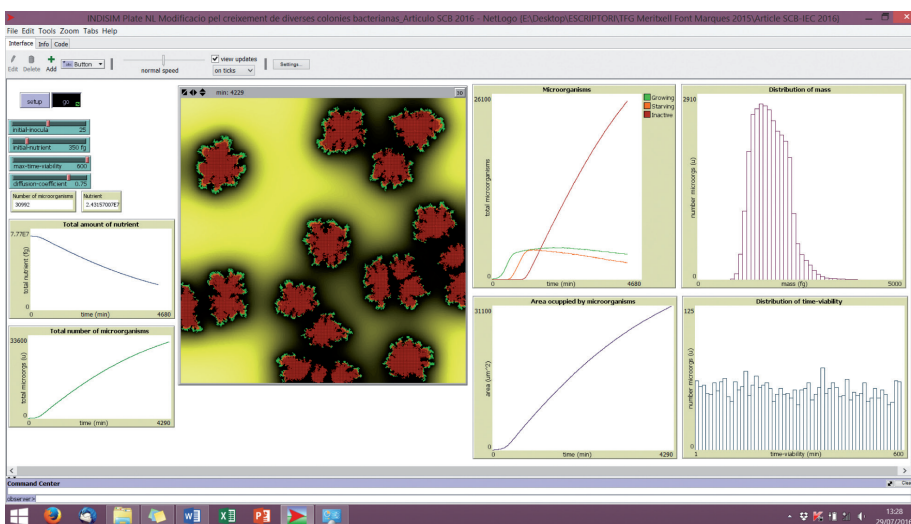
INDISIM Plate NL Modificacio pel creixement de diverses colonies bacterianas_Articulo SCB 2016 - NetLogo {E:\Desktop\ESCRIPTORI\TFG Meritxell Font Marques 2015\Article SCB-IEC 2016}

File Edit Tools Zoom Tabs Help

Interface Info Code

Edit Delete Add Button

normal speed

view updates

on ticks

Settings...

setup go

initial-inocula 25

initial-nutrient 350 fg

max-time-viability 600

diffusion-coefficient 0.75

Number of microorganisms 30992

Nutrient 2.43157007E7

Total amount of nutrient

7.7767

total nutrient (fg)

time (min) 4680

0

Total number of microorganisms

33600

total microorgs (u)

0

time (min) 4290

min: 4229

Microorganisms

26100

Growing

Starving

Inactive

total microorganisms

0

time (min) 4680

Distribution of mass

2910

number microorgs (u)

0

mass (fg) 5000

Area occupied by microorganisms

31100

area (um^2)

0

time (min) 4290

Distribution of time-viability

125

number microorgs (u)

1

time-viability (min) 600

Command Center

observer>

13:28

29/07/2016